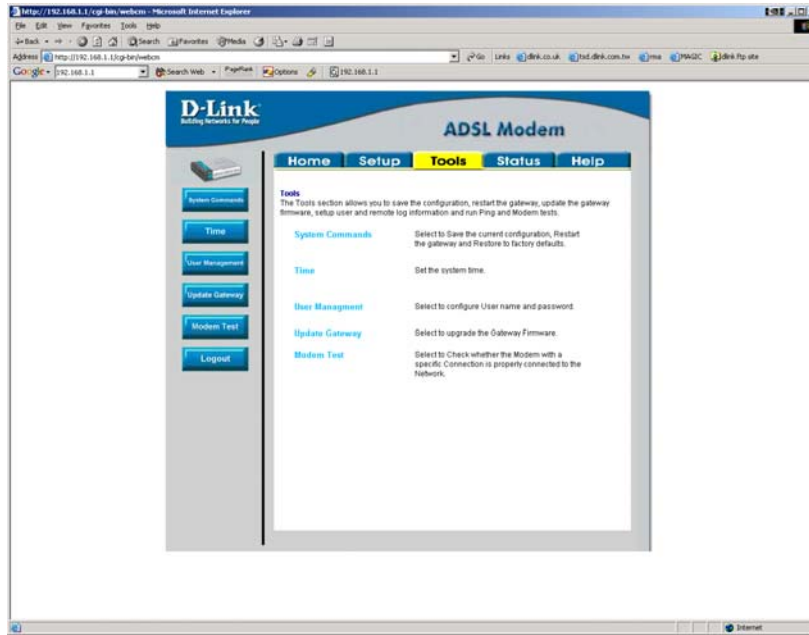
http://192.168.1.1/cgi-bin/webcm - Microsoft Internet Explorer

File Edit View Favorites Tools Help

Back Search Favorites Media

Address http://192.168.1.1/cgi-bin/webcm

Go Links dlink.co.uk tsd.dlink.com.tw ma MAGIC dlink ftp site

Google 192.168.1.1 Search Web PageRank Options 192.168.1.1

D-Link
Building Networks for People

ADSL Modem

Home Setup Tools Status Help

System Commands
Time
User Management
Update Gateway
Modem Test
Logout

Tools
The Tools section allows you to save the configuration, restart the gateway, update the gateway firmware, setup user and remote log information and run Ping and Modem tests.

| | |
|---|---|
| System Commands | Select to Save the current configuration, Restart the gateway and Restore to factory defaults. |
| Time | Set the system time. |
| User Managment | Select to configure User name and password. |
| Update Gateway | Select to upgrade the Gateway Firmware. |
| Modem Test | Select to Check whether the Modem with a specific Connection is properly connected to the Network. |

Internet